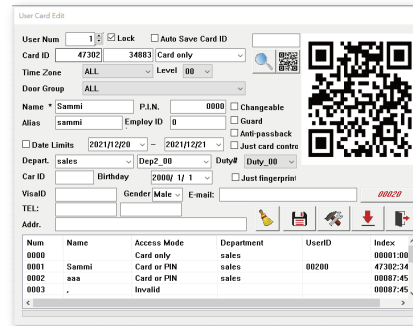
User Card Edit

User Num 1 ☑ Lock ☐ Auto Save Card ID

Card ID 47302 34883 Card only

Time Zone ALL Level 00

Door Group ALL

Name * Sammi P.I.N. 0000 ☐ Changeable

Alias sammi Employ ID 0 ☐ Guard

☐ Anti-passback

☐ Date Limits 2021/12/20 ~ 2021/12/21 ☐ Just card contro

Depart. sales Dep2_00 Duty# Duty_00

Car ID Birthday 2000/ 1/ 1 ☐ Just fingerprint

VisaID Gender Male E-mail: 00020

TEL:

Addr.

| Num | Name | Access Mode | Department | UserID | Index |
|---|---|---|---|---|---|
| 0000 | | Card only | sales | | 00001:00 |
| 0001 | Sammi | Card or PIN | sales | 00200 | 47302:34 |
| 0002 | aaa | Card or PIN | sales | | 00087:45 |
| 0003 | , | Invalid | | | 00087:45 |